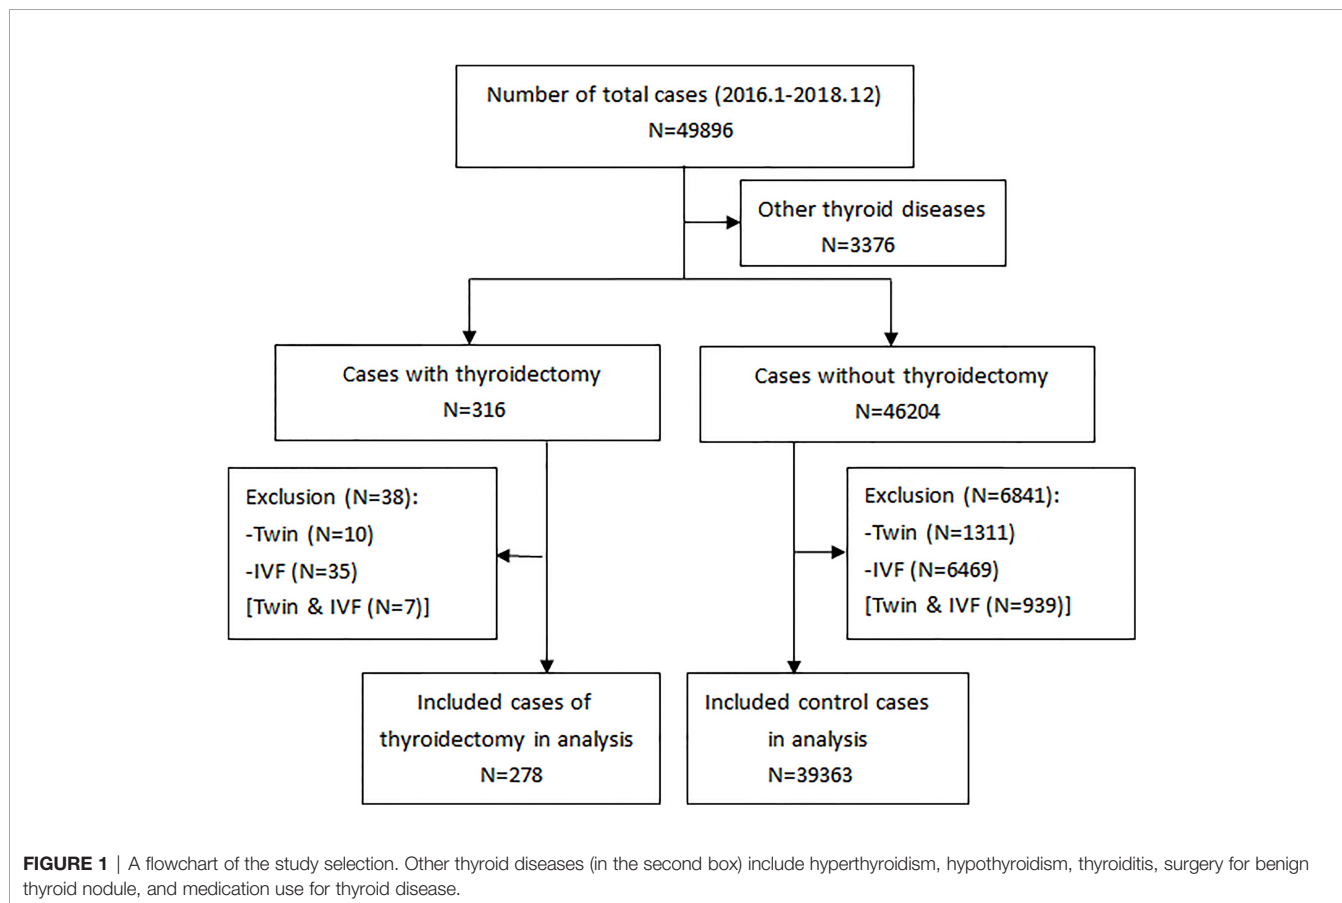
Number of total cases (2016.1-2018.12)
N=49896

Other thyroid diseases
N=3376

Cases with thyroidectomy
N=316

Cases without thyroidectomy
N=46204

Exclusion (N=38):
-Twin (N=10)
-IVF (N=35)
[Twin & IVF (N=7)]

Exclusion (N=6841):
-Twin (N=1311)
-IVF (N=6469)
[Twin & IVF (N=939)]

Included cases of thyroidectomy in analysis
N=278

Included control cases in analysis
N=39363

**FIGURE 1** | A flowchart of the study selection. Other thyroid diseases (in the second box) include hyperthyroidism, hypothyroidism, thyroiditis, surgery for benign thyroid nodule, and medication use for thyroid disease.